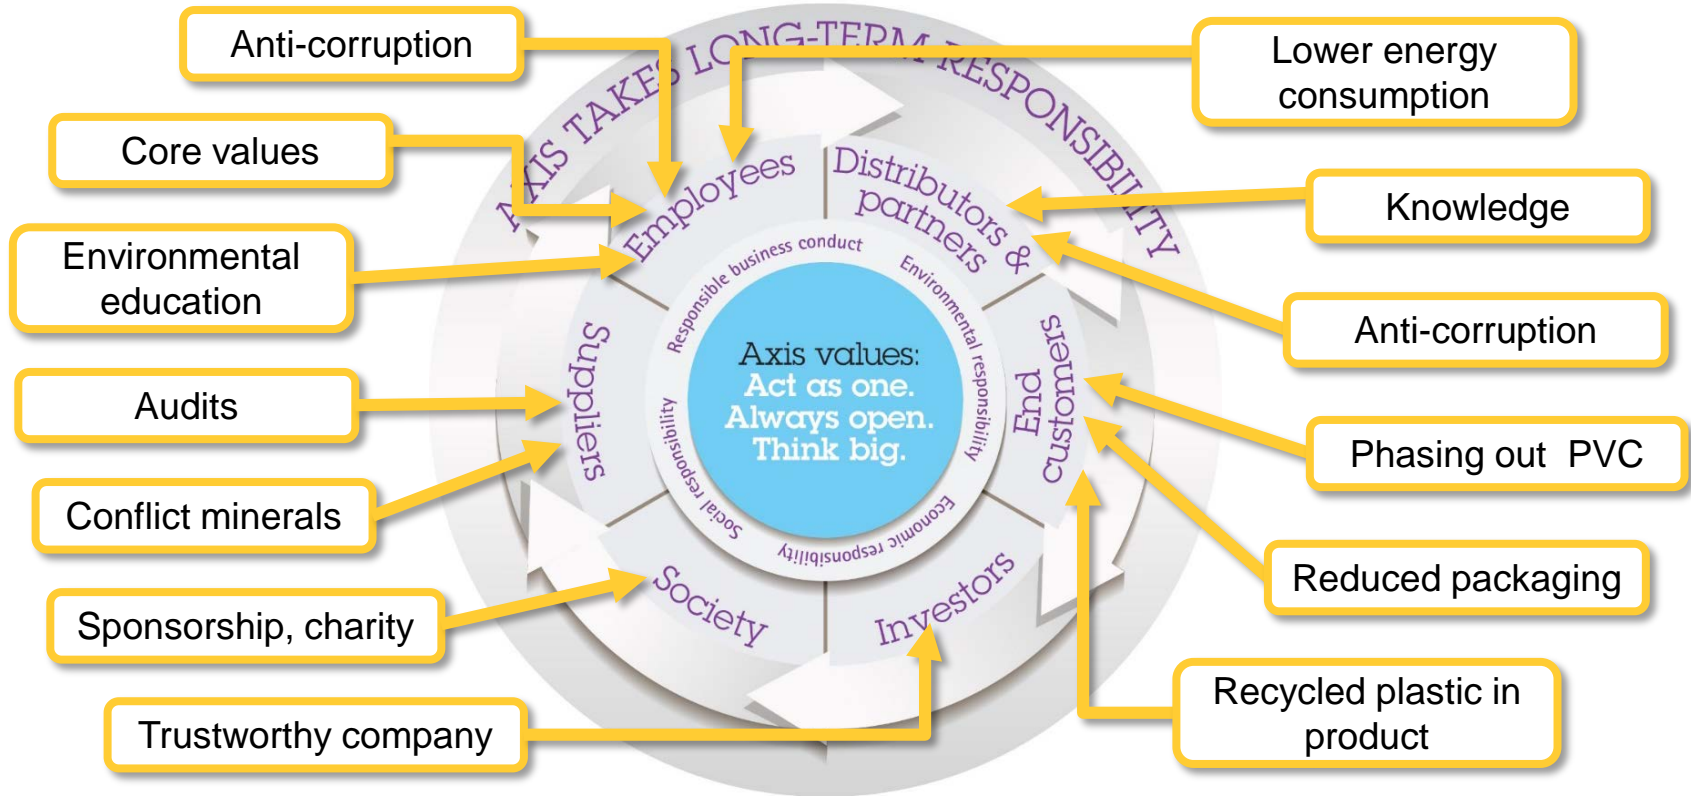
Anti-corruption

Core values

Environmental education

Audits

Conflict minerals

Sponsorship, charity

Trustworthy company

Lower energy consumption

Knowledge

Anti-corruption

Phasing out PVC

Reduced packaging

Recycled plastic in product

AXIS TAKES LONG-TERM RESPONSIBILITY

Employees

Distributors & partners

End customers

Investors

Society

Suppliers

Responsible business conduct

Environmental responsibility

Economic responsibility

Social responsibility

Axis values:
Act as one.
Always open.
Think big.